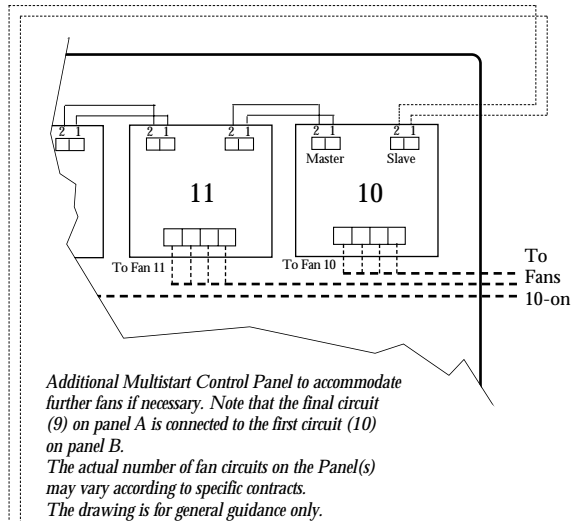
2 1

2 1

2 1

2 1
Master

2 1
Slave

11

10

To Fan 11

To Fan 10

To Fans 10-on

*Additional Multistart Control Panel to accommodate further fans if necessary. Note that the final circuit (9) on panel A is connected to the first circuit (10) on panel B.*
*The actual number of fan circuits on the Panel(s) may vary according to specific contracts.*
*The drawing is for general guidance only.*